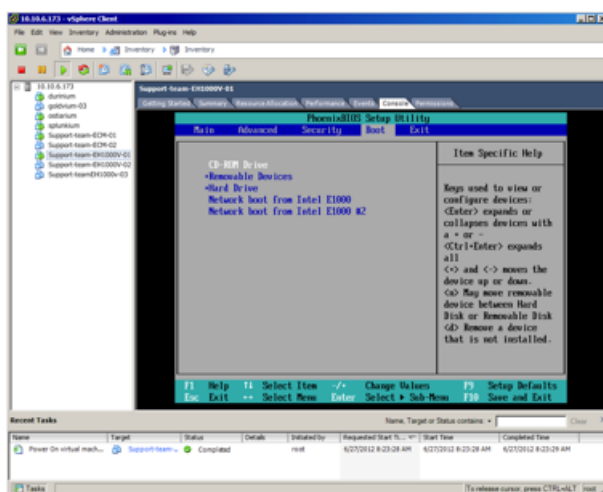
10.10.6.173 - vSphere Client

File Edit View Inventory Administration Plug-ins Help

Home Inventory Inventory

10.10.6.173
durnium
goldvium-03
ostarium
splunkium
Support-team-ECM-01
Support-team-ECM-02
Support-team-EH1000V-01
Support-team-EH1000V-02
Support-teamEH1000v-03

Support-team-EH1000V-01

Getting Started Summary Resource Allocation Performance Events Console Permissions

PhoenixBIOS Setup Utility

Main Advanced Security Boot Exit

CD-ROM Drive
+Removable Devices
+Hard Drive
Network boot from Intel E1000
Network boot from Intel E1000 #2

Item Specific Help

Keys used to view or configure devices: <Enter> expands or collapses devices with a + or - <Ctrl+Enter> expands all <+> and <-> moves the device up or down. <n> May move removable device between Hard Disk or Removable Disk <d> Remove a device that is not installed.

F1 Help ↑↓ Select Item -/+ Change Values F9 Setup Defaults
Esc Exit ↔ Select Menu Enter Select ▸ Sub-Menu F10 Save and Exit

Recent Tasks

Name, Target or Status contains: Clear

| Name | Target | Status | Details | Initiated by | Requested Start Ti... | Start Time | Completed Time |
|---|---|---|---|---|---|---|---|
| Power On virtual mach... | Support-team-... | Completed | | root | 6/27/2012 8:23:28 AM | 6/27/2012 8:23:28 AM | 6/27/2012 8:23:29 AM |

Tasks

To release cursor, press CTRL+ALT root